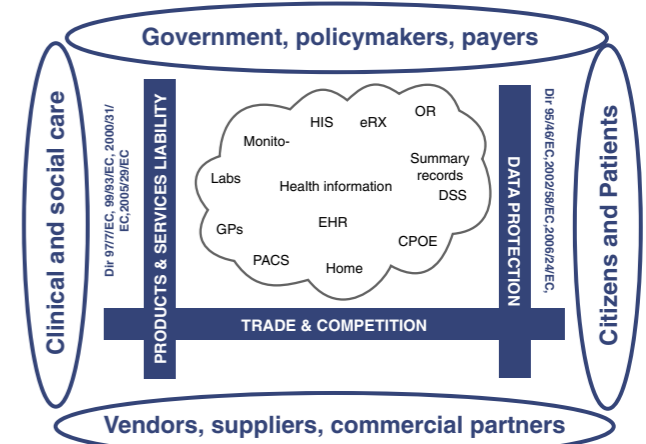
Government, policymakers, payers

Clinical and social care

Dir 97/7/EC, 99/93/EC, 2000/31/EC, 2005/29/EC

PRODUCTS & SERVICES LIABILITY

HIS
eRX
OR
Monito-
Summary records
Labs
Health information
DSS
EHR
GPs
CPOE
PACS
Home

DATA PROTECTION

Dir 95/46/EC, 2002/58/EC, 2006/24/EC,

Citizens and Patients

TRADE & COMPETITION

Vendors, suppliers, commercial partners